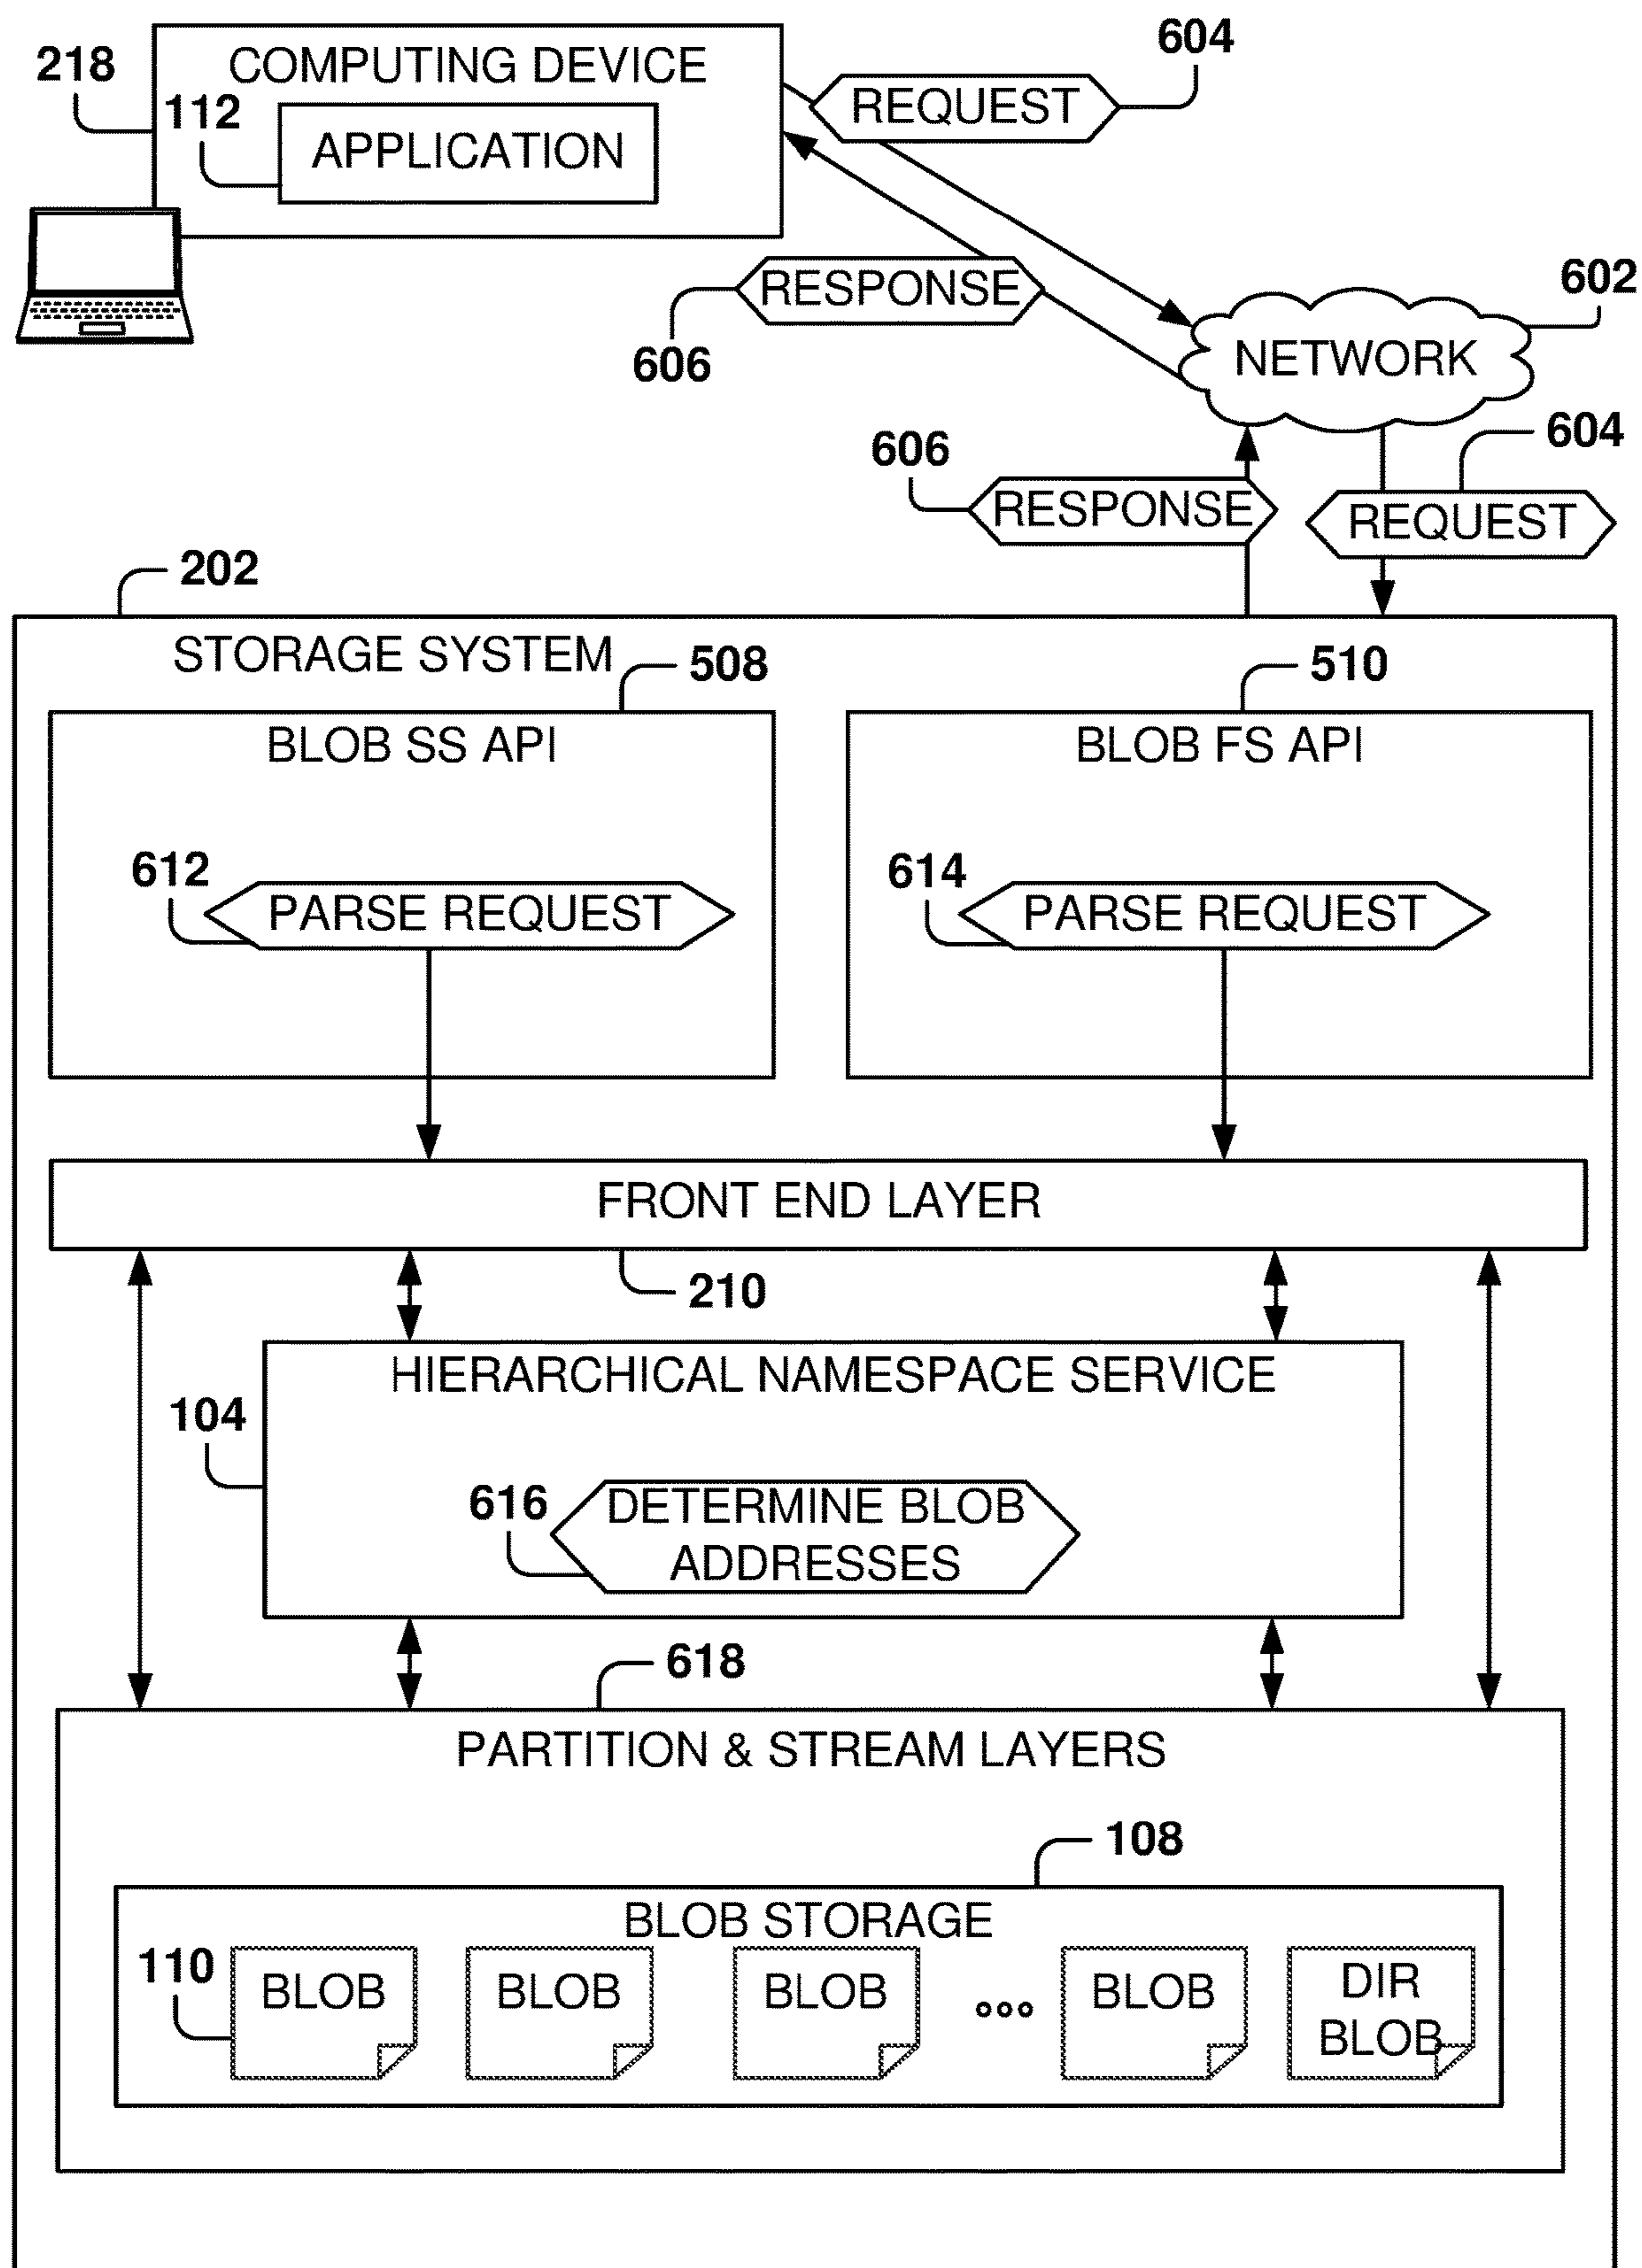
218
COMPUTING DEVICE
112
APPLICATION
604
REQUEST
RESPONSE
606
602
NETWORK
606
RESPONSE
604
REQUEST
202
STORAGE SYSTEM
508
BLOB SS API
612
PARSE REQUEST
510
BLOB FS API
614
PARSE REQUEST
FRONT END LAYER
210
HIERARCHICAL NAMESPACE SERVICE
104
616
DETERMINE BLOB ADDRESSES
618
PARTITION & STREAM LAYERS
108
BLOB STORAGE
110
BLOB
BLOB
BLOB
ooo
BLOB
DIR BLOB